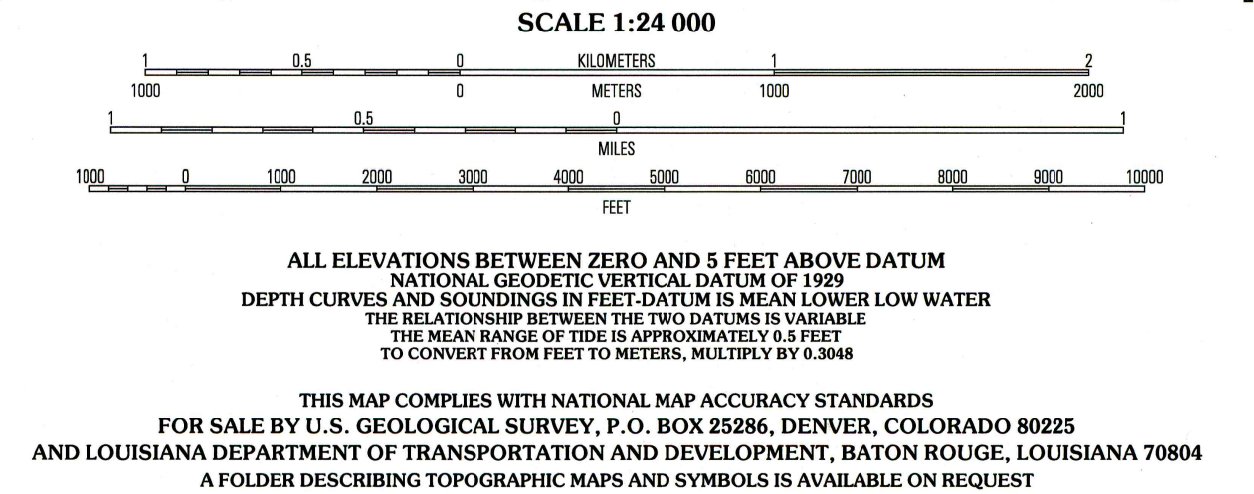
SCALE 1:24 000

1 0.5 0 KILOMETERS 1 2

1000 0 METERS 1000 2000

1 0.5 0 1

MILES

1000 0 1000 2000 3000 4000 5000 6000 7000 8000 9000 10000

FEET

ALL ELEVATIONS BETWEEN ZERO AND 5 FEET ABOVE DATUM
NATIONAL GEODETIC VERTICAL DATUM OF 1929
DEPTH CURVES AND SOUNDINGS IN FEET-DATUM IS MEAN LOWER LOW WATER
THE RELATIONSHIP BETWEEN THE TWO DATUMS IS VARIABLE
THE MEAN RANGE OF TIDE IS APPROXIMATELY 0.5 FEET
TO CONVERT FROM FEET TO METERS, MULTIPLY BY 0.3048

THIS MAP COMPLIES WITH NATIONAL MAP ACCURACY STANDARDS
FOR SALE BY U.S. GEOLOGICAL SURVEY, P.O. BOX 25286, DENVER, COLORADO 80225
AND LOUISIANA DEPARTMENT OF TRANSPORTATION AND DEVELOPMENT, BATON ROUGE, LOUISIANA 70804
A FOLDER DESCRIBING TOPOGRAPHIC MAPS AND SYMBOLS IS AVAILABLE ON REQUEST